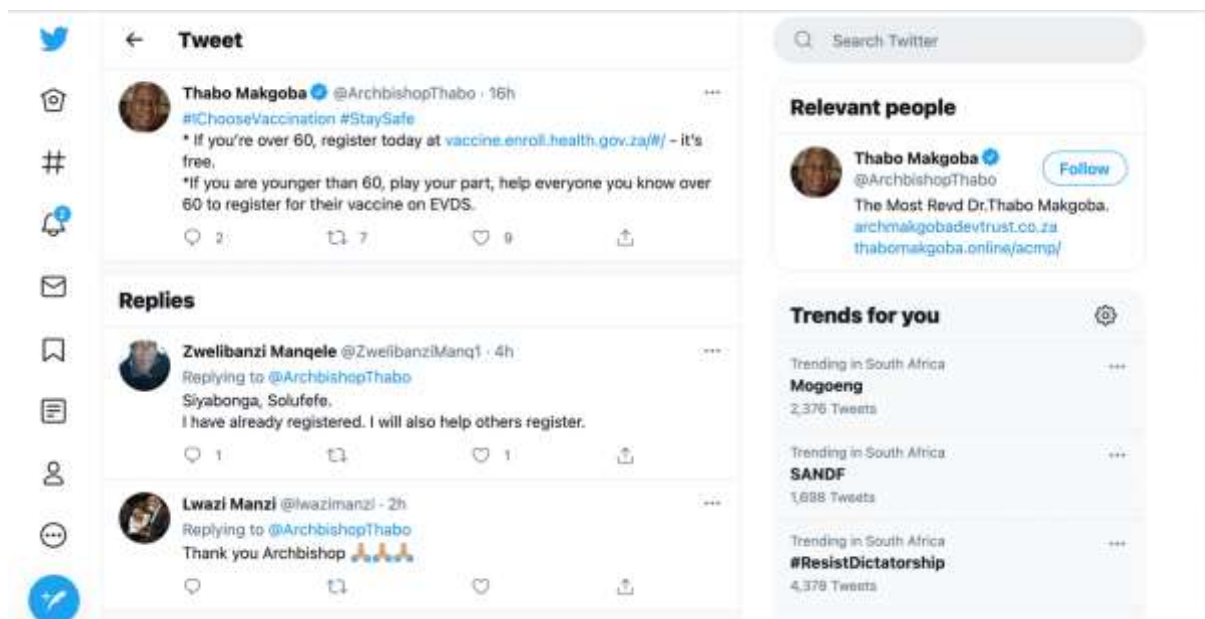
Tweet

Thabo Makgoba @ArchbishopThabo · 16h
#IChooseVaccination #StaySafe
* If you're over 60, register today at vaccine.enroll.health.gov.za/#/ – it's free.
*If you are younger than 60, play your part, help everyone you know over 60 to register for their vaccine on EVDS.

2 7 9

Replies

Zwelibanzi Manqele @ZwelibanziManq1 · 4h
Replying to @ArchbishopThabo
Siyabonga, Solufefe.
I have already registered. I will also help others register.

1 1

Lwazi Manzi @lwazimanzi · 2h
Replying to @ArchbishopThabo
Thank you Archbishop 🙏🙏🙏

Search Twitter

Relevant people

Thabo Makgoba
@ArchbishopThabo
Follow
The Most Revd Dr.Thabo Makgoba.
archmakgobadevtrust.co.za
thabomakgoba.online/acmp/

Trends for you

Trending in South Africa
Mogoeng
2,376 Tweets

Trending in South Africa
SANDF
1,698 Tweets

Trending in South Africa
#ResistDictatorship
4,378 Tweets